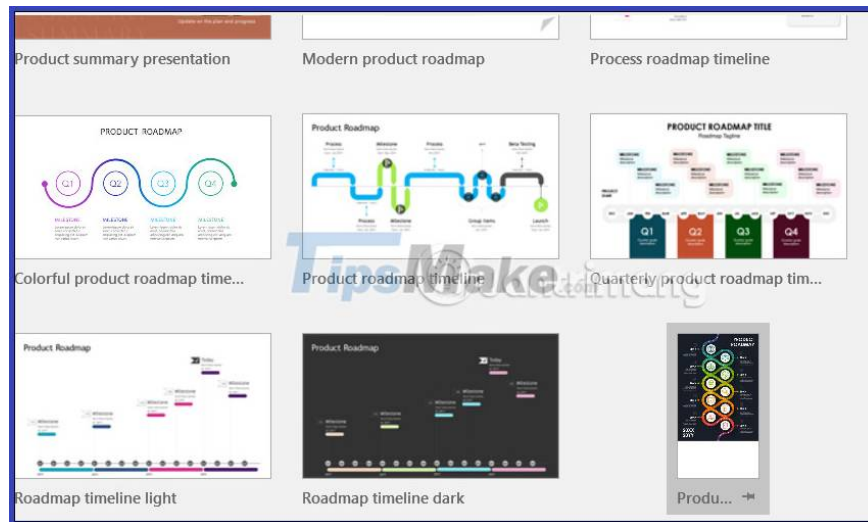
Update on the plan and progress

Product summary presentation

Modern product roadmap

Process roadmap timeline

PRODUCT ROADMAP

Q1 Q2 Q3 Q4

MILESTONE MILESTONE MILESTONE MILESTONE

Colorful product roadmap time...

Product Roadmap

Process Milestone Process Beta Testing

Process Milestone Group Items Launch

Product roadmap timeline

PRODUCT ROADMAP TITLE

Roadmap Tagline

Q1 Q2 Q3 Q4

Quarterly product roadmap tim...

Product Roadmap

Today

Milestone Milestone Milestone Milestone

Roadmap timeline light

Product Roadmap

Today

Milestone Milestone Milestone Milestone

Roadmap timeline dark

PRODUCT ROADMAP

Produ...

TipsMake.com